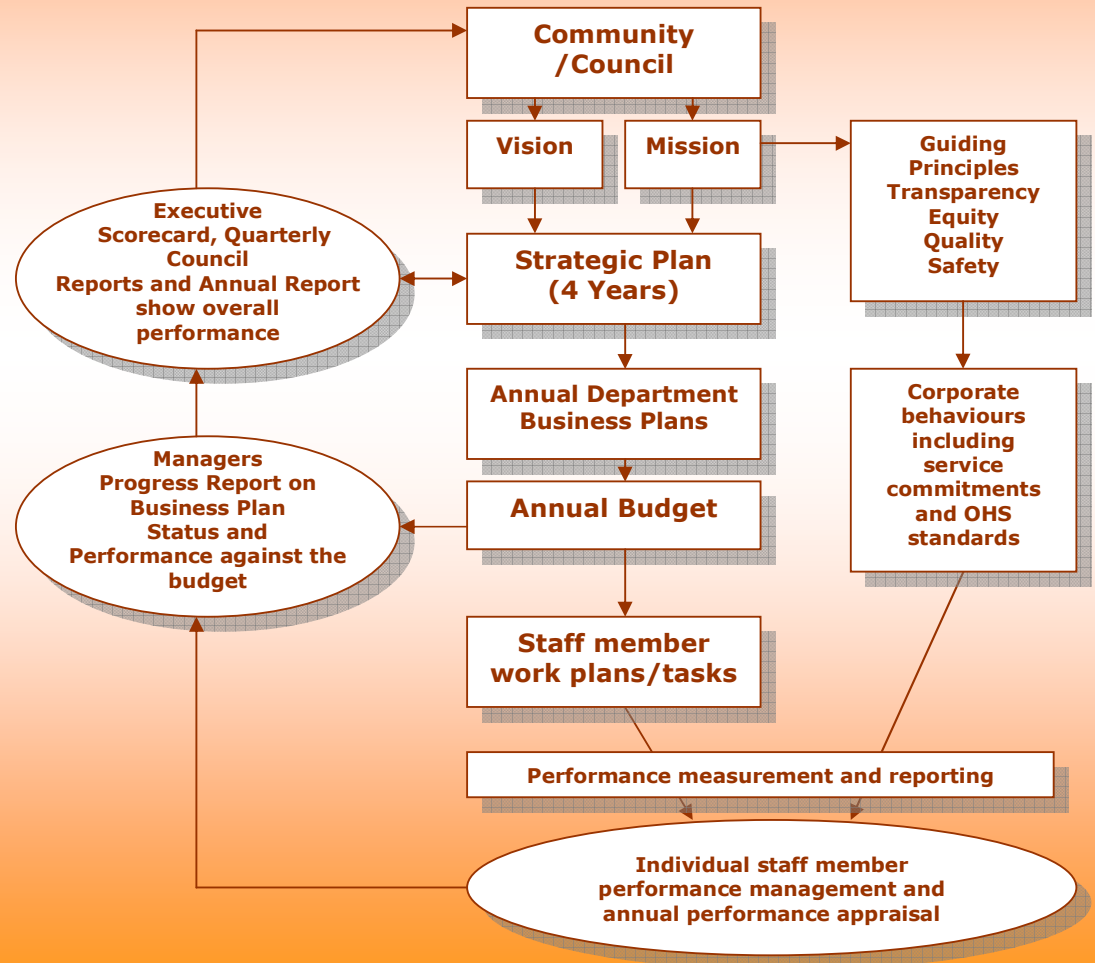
Community /Council

Vision

Mission

Guiding Principles Transparency Equity Quality Safety

Executive Scorecard, Quarterly Council Reports and Annual Report show overall performance

Strategic Plan (4 Years)

Annual Department Business Plans

Corporate behaviours including service commitments and OHS standards

Managers Progress Report on Business Plan Status and Performance against the budget

Annual Budget

Staff member work plans/tasks

Performance measurement and reporting

Individual staff member performance management and annual performance appraisal